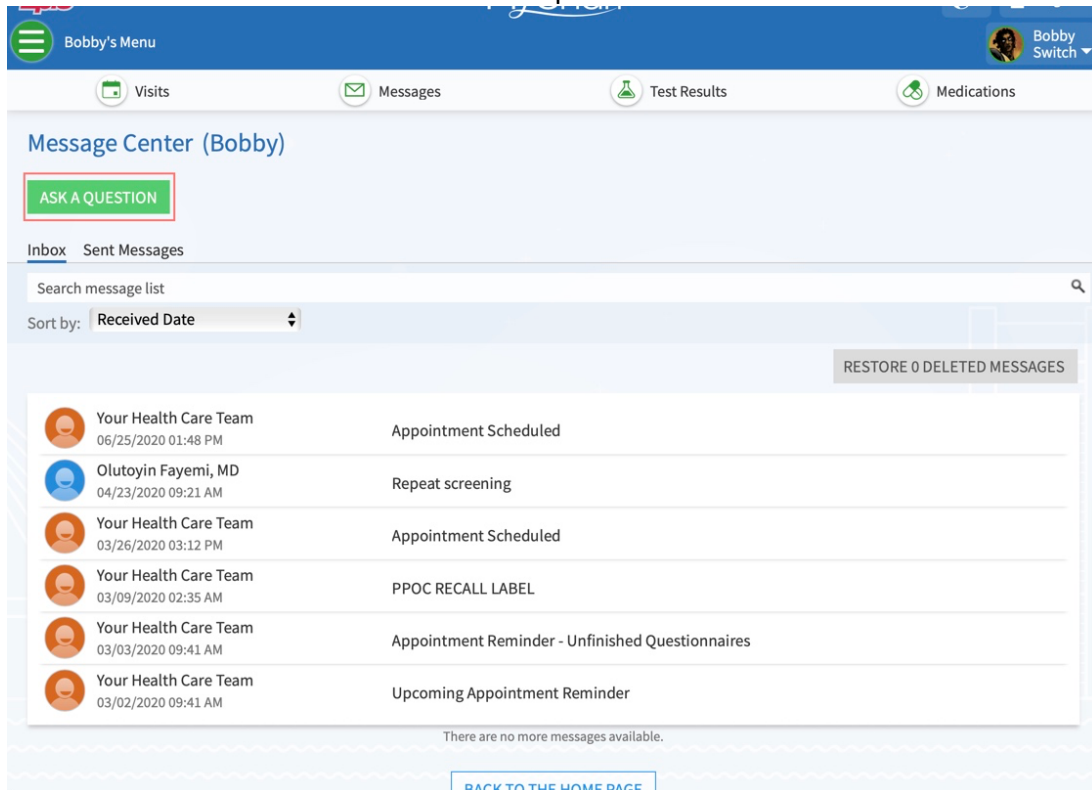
Bobby's Menu

Bobby Switch

Visits

Messages

Test Results

Medications

Message Center (Bobby)

ASK A QUESTION

Inbox Sent Messages

Search message list

Sort by: Received Date

RESTORE 0 DELETED MESSAGES

Your Health Care Team
06/25/2020 01:48 PM
Appointment Scheduled

Olutoyin Fayemi, MD
04/23/2020 09:21 AM
Repeat screening

Your Health Care Team
03/26/2020 03:12 PM
Appointment Scheduled

Your Health Care Team
03/09/2020 02:35 AM
PPOC RECALL LABEL

Your Health Care Team
03/03/2020 09:41 AM
Appointment Reminder - Unfinished Questionnaires

Your Health Care Team
03/02/2020 09:41 AM
Upcoming Appointment Reminder

There are no more messages available.

BACK TO THE HOME PAGE